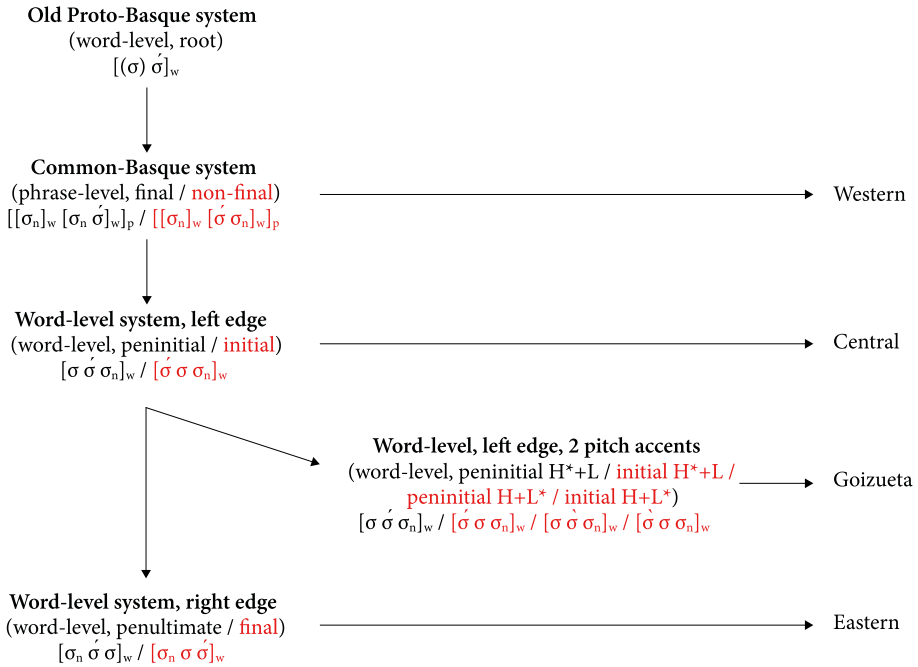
**Old Proto-Basque system**
(word-level, root)
$[(\sigma)\ \acute{\sigma}]_w$

**Common-Basque system**
(phrase-level, final / non-final)
$[[\sigma_n]_w\ [\sigma_n\ \acute{\sigma}]_w]_p$ / $[[\sigma_n]_w\ [\acute{\sigma}\ \sigma_n]_w]_p$

Western

**Word-level system, left edge**
(word-level, peninitial / initial)
$[\sigma\ \acute{\sigma}\ \sigma_n]_w$ / $[\acute{\sigma}\ \sigma\ \sigma_n]_w$

Central

**Word-level, left edge, 2 pitch accents**
(word-level, peninitial H*+L / initial H*+L / peninitial H+L* / initial H+L*)
$[\sigma\ \acute{\sigma}\ \sigma_n]_w$ / $[\acute{\sigma}\ \sigma\ \sigma_n]_w$ / $[\sigma\ \grave{\sigma}\ \sigma_n]_w$ / $[\grave{\sigma}\ \sigma\ \sigma_n]_w$

Goizueta

**Word-level system, right edge**
(word-level, penultimate / final)
$[\sigma_n\ \acute{\sigma}\ \sigma]_w$ / $[\sigma_n\ \sigma\ \acute{\sigma}]_w$

Eastern